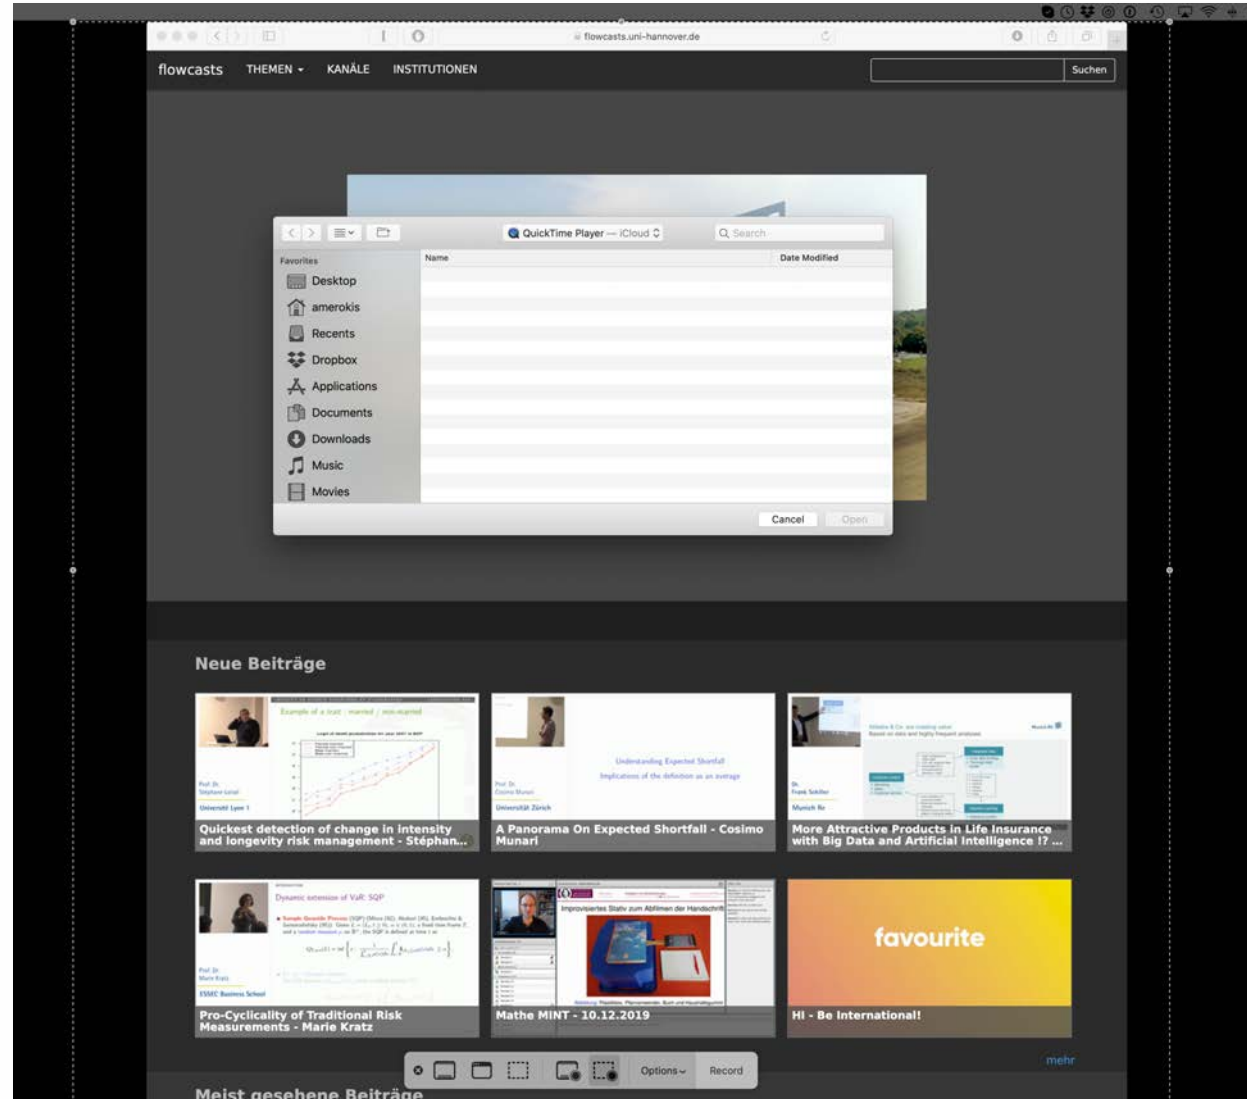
flowcasts.uni-hannover.de

flowcasts THEMEN KANÄLE INSTITUTIONEN Suchen

QuickTime Player — iCloud

Search

Favorites
Desktop
amerokis
Recents
Dropbox
Applications
Documents
Downloads
Music
Movies

Name
Date Modified

Cancel Open

Neue Beiträge

Example of a trait : married / non-married

Prof. Dr.
Stéphane Loisel
Université Lyon 1

Quickest detection of change in intensity and longevity risk management - Stéphan...

Understanding Expected Shortfall
Implications of the definition as an average

Prof. Dr.
Cosimo Munari
Universität Zürich

A Panorama On Expected Shortfall - Cosimo Munari

Dr.
Frank Schiller
Munich Re

More Attractive Products in Life Insurance with Big Data and Artificial Intelligence !? ...

Dynamic extension of VaR: SQP

Prof. Dr.
Marie Kratz
ESSEC Business School

Pro-Cyclicality of Traditional Risk Measurements - Marie Kratz

Improvisiertes Stativ zum Abfilmen der Handschrift

Mathe MINT - 10.12.2019

favourite

HI - Be International!

mehr

Options Record

Meist gesehene Beiträge